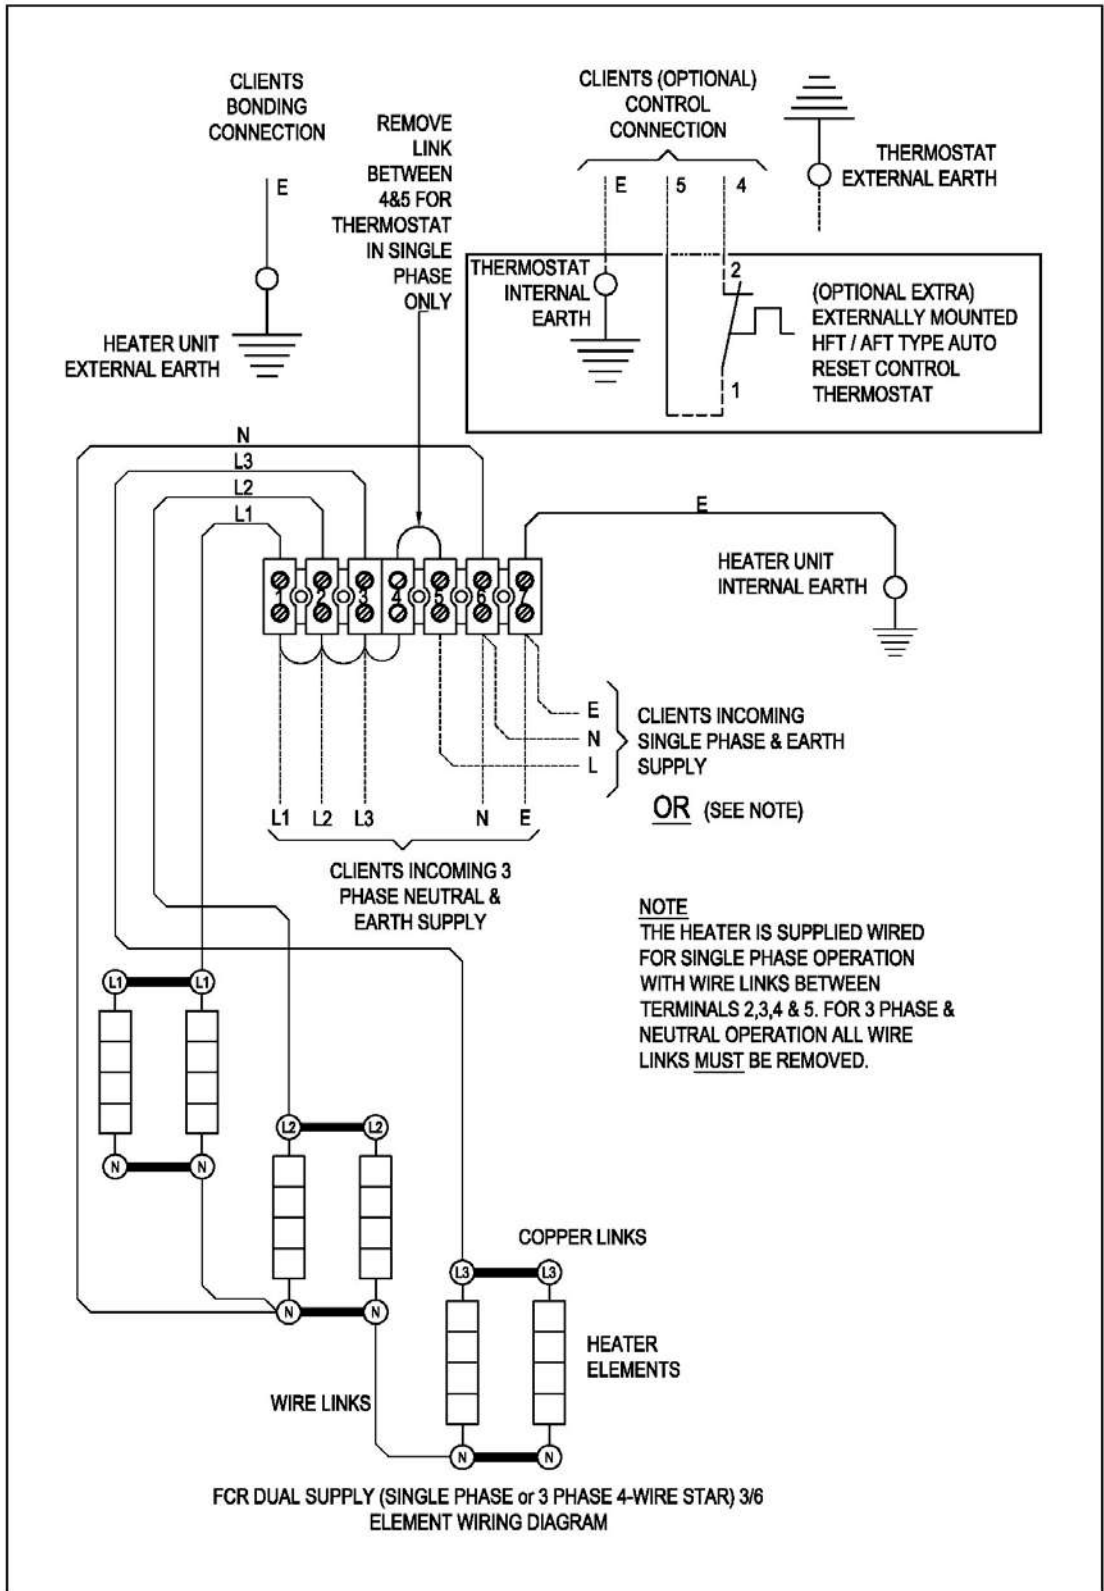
CLIENTS BONDING CONNECTION

E

HEATER UNIT EXTERNAL EARTH

REMOVE LINK BETWEEN 4&5 FOR THERMOSTAT IN SINGLE PHASE ONLY

CLIENTS (OPTIONAL) CONTROL CONNECTION

E 5 4

THERMOSTAT EXTERNAL EARTH

THERMOSTAT INTERNAL EARTH

2

1

(OPTIONAL EXTRA) EXTERNALLY MOUNTED HFT / AFT TYPE AUTO RESET CONTROL THERMOSTAT

N
L3
L2
L1

E

1 2 3 4 5 6 7

HEATER UNIT INTERNAL EARTH

E
N
L

CLIENTS INCOMING SINGLE PHASE & EARTH SUPPLY

OR (SEE NOTE)

L1 L2 L3 N E

CLIENTS INCOMING 3 PHASE NEUTRAL & EARTH SUPPLY

NOTE
THE HEATER IS SUPPLIED WIRED FOR SINGLE PHASE OPERATION WITH WIRE LINKS BETWEEN TERMINALS 2,3,4 & 5. FOR 3 PHASE & NEUTRAL OPERATION ALL WIRE LINKS MUST BE REMOVED.

L1 L1
N N
L2 L2
N N
COPPER LINKS
L3 L3
HEATER ELEMENTS
WIRE LINKS
N N

FCR DUAL SUPPLY (SINGLE PHASE or 3 PHASE 4-WIRE STAR) 3/6 ELEMENT WIRING DIAGRAM